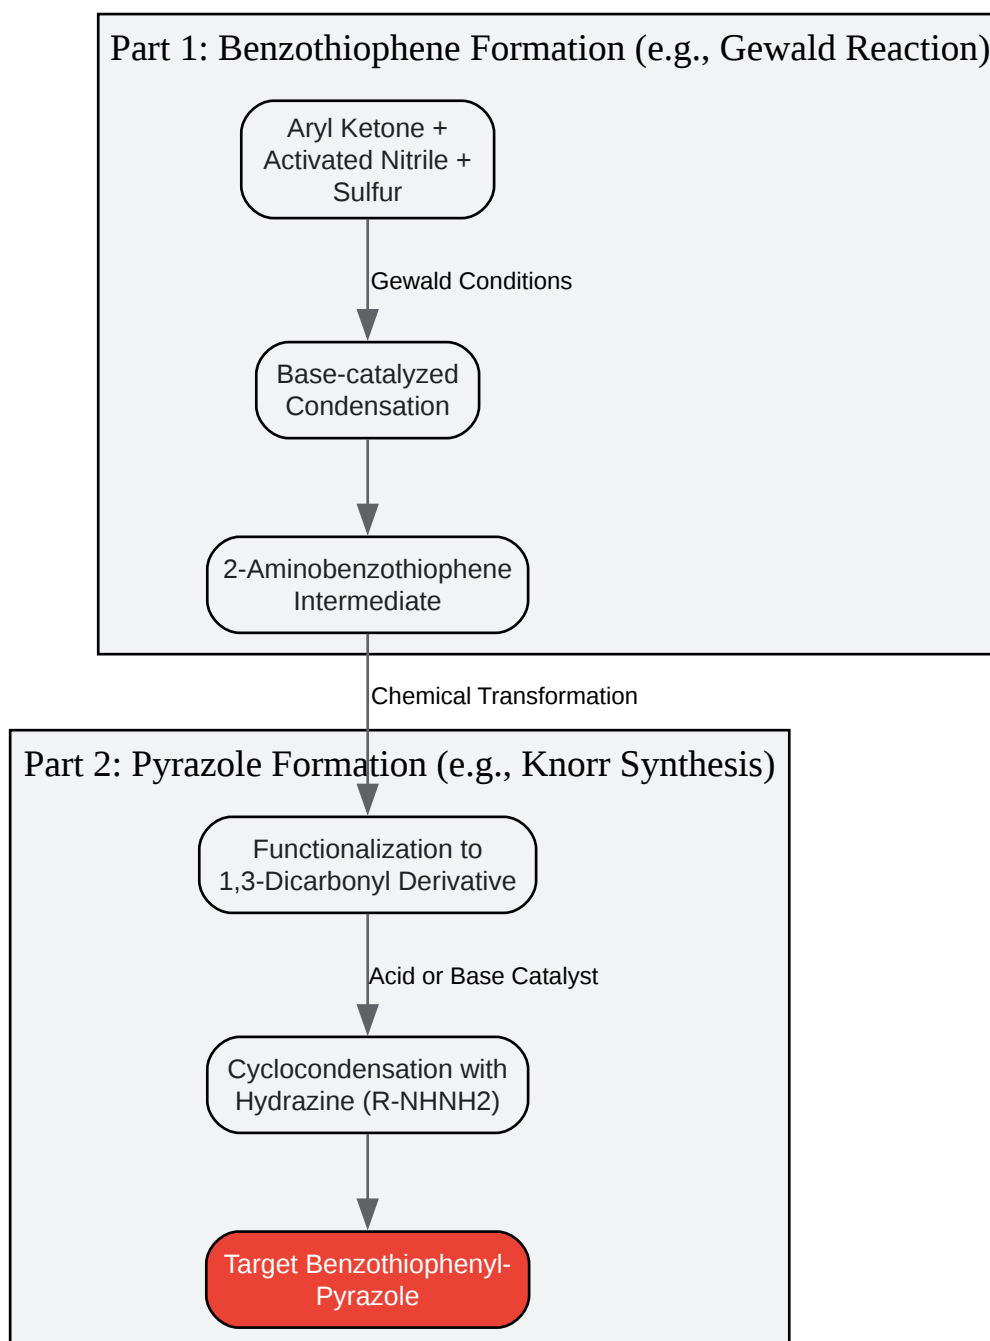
Part 1: Benzothiophene Formation (e.g., Gewald Reaction)

Aryl Ketone + Activated Nitrile + Sulfur

Gewald Conditions

Base-catalyzed Condensation

2-Aminobenzothiophene Intermediate

Chemical Transformation

Part 2: Pyrazole Formation (e.g., Knorr Synthesis)

Functionalization to 1,3-Dicarbonyl Derivative

Acid or Base Catalyst

Cyclocondensation with Hydrazine (R-NHNH2)

Target Benzothiophenyl-Pyrazole